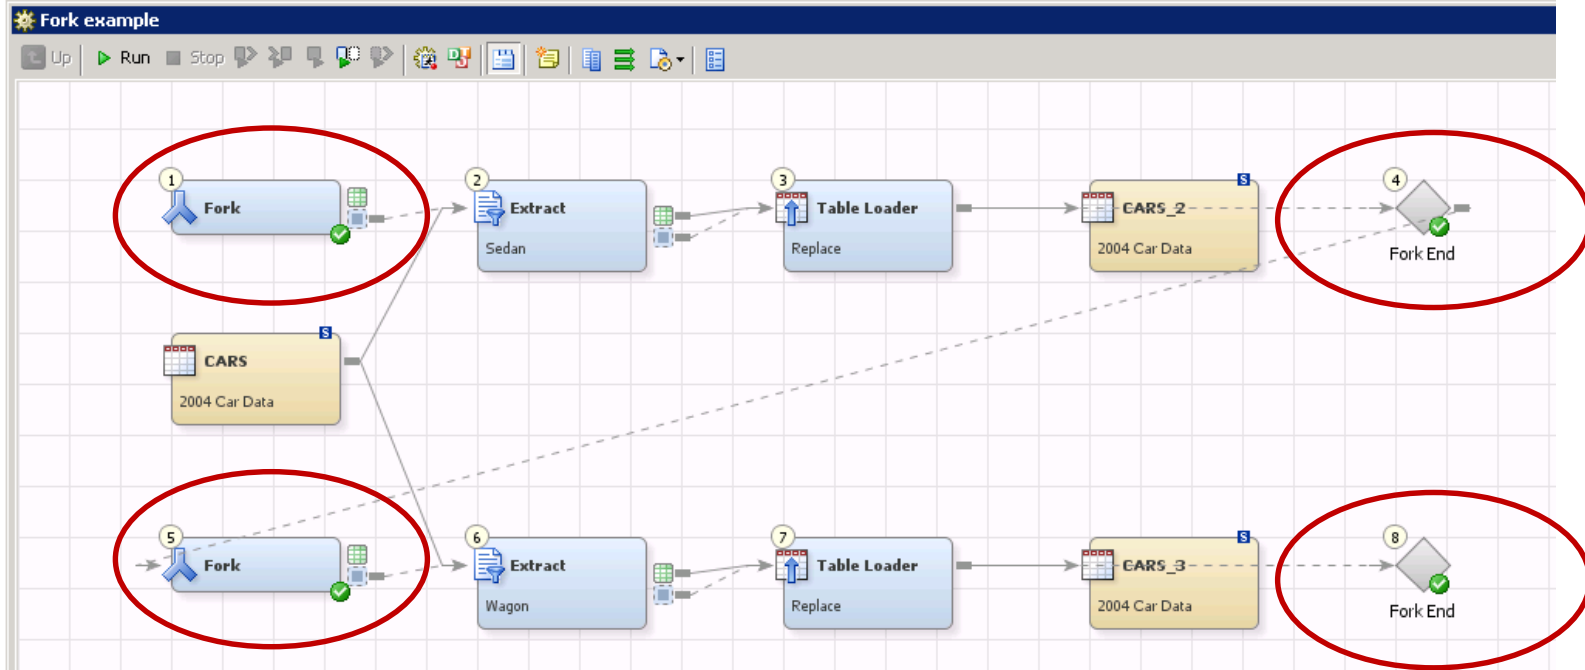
Fork example

Up Run Stop

1 Fork

2 Extract
Sedan

3 Table Loader
Replace

S
CARS_2
2004 Car Data

4
Fork End

S
CARS
2004 Car Data

5 Fork

6 Extract
Wagon

7 Table Loader
Replace

S
CARS_3
2004 Car Data

8
Fork End